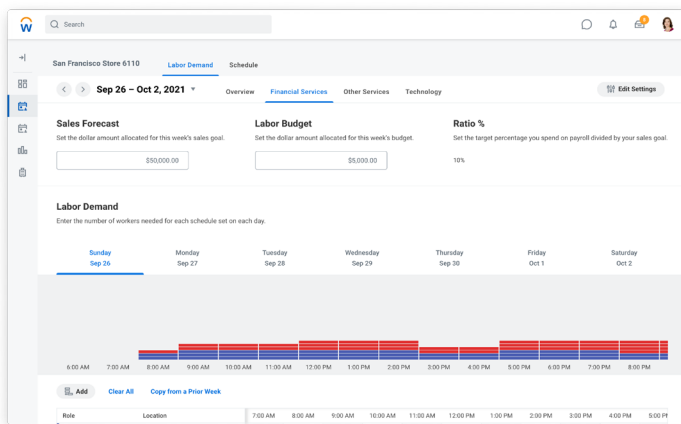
Search

San Francisco Store 6110

Labor Demand

Schedule

Sep 26 – Oct 2, 2021

Overview

Financial Services

Other Services

Technology

Edit Settings

Sales Forecast

Set the dollar amount allocated for this week's sales goal.

$50,000.00

Labor Budget

Set the dollar amount allocated for this week's budget.

$5,000.00

Ratio %

Set the target percentage you spend on payroll divided by your sales goal.

10%

Labor Demand

Enter the number of workers needed for each schedule set on each day.

| Sunday Sep 26 | Monday Sep 27 | Tuesday Sep 28 | Wednesday Sep 29 | Thursday Sep 30 | Friday Oct 1 | Saturday Oct 2 |
|---|---|---|---|---|---|---|

6:00 AM 7:00 AM 8:00 AM 9:00 AM 10:00 AM 11:00 AM 12:00 PM 1:00 PM 2:00 PM 3:00 PM 4:00 PM 5:00 PM 6:00 PM 7:00 PM 8:00 PM

Add

Clear All

Copy from a Prior Week

| Role | Location | 7:00 AM | 8:00 AM | 9:00 AM | 10:00 AM | 11:00 AM | 12:00 PM | 1:00 PM | 2:00 PM | 3:00 PM | 4:00 PM | 5:00 PM |
|---|---|---|---|---|---|---|---|---|---|---|---|---|